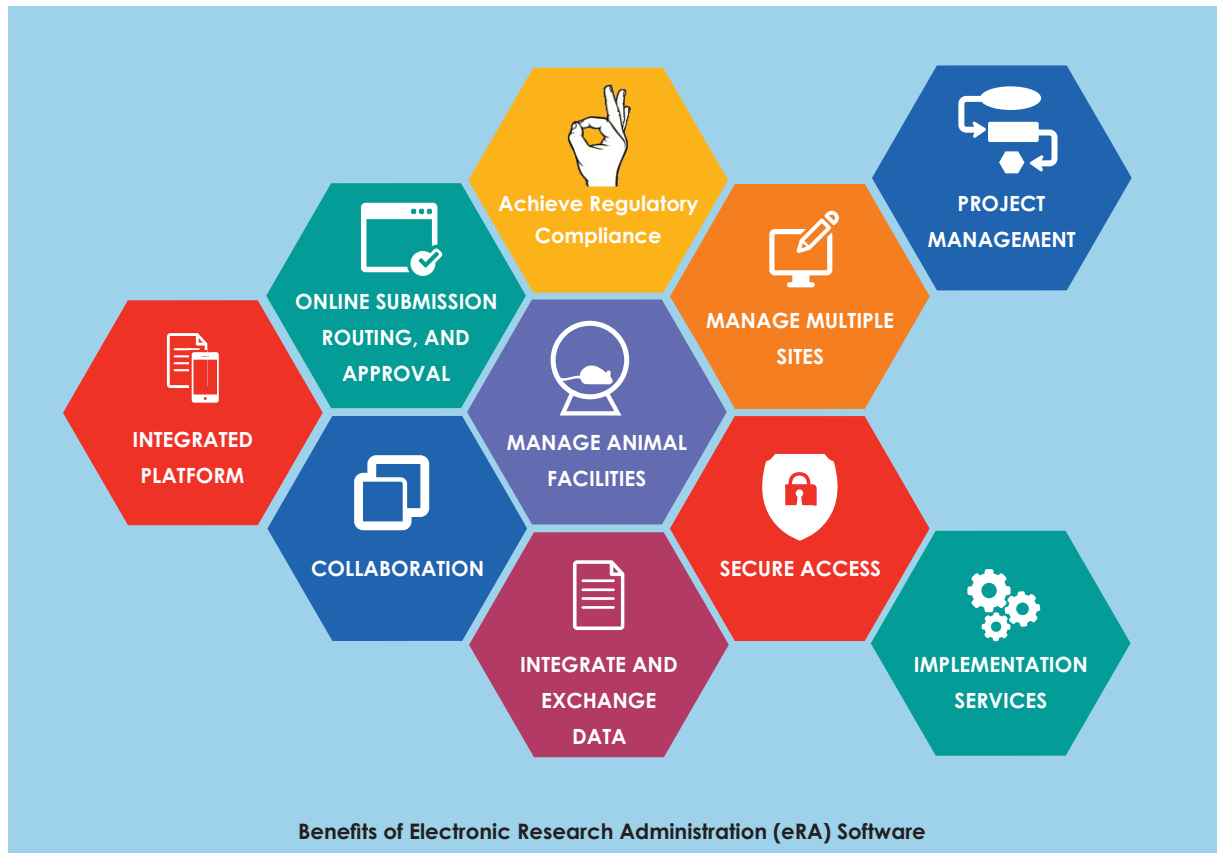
Achieve Regulatory Compliance

PROJECT MANAGEMENT

ONLINE SUBMISSION ROUTING, AND APPROVAL

MANAGE MULTIPLE SITES

INTEGRATED PLATFORM

MANAGE ANIMAL FACILITIES

COLLABORATION

SECURE ACCESS

INTEGRATE AND EXCHANGE DATA

IMPLEMENTATION SERVICES

Benefits of Electronic Research Administration (eRA) Software